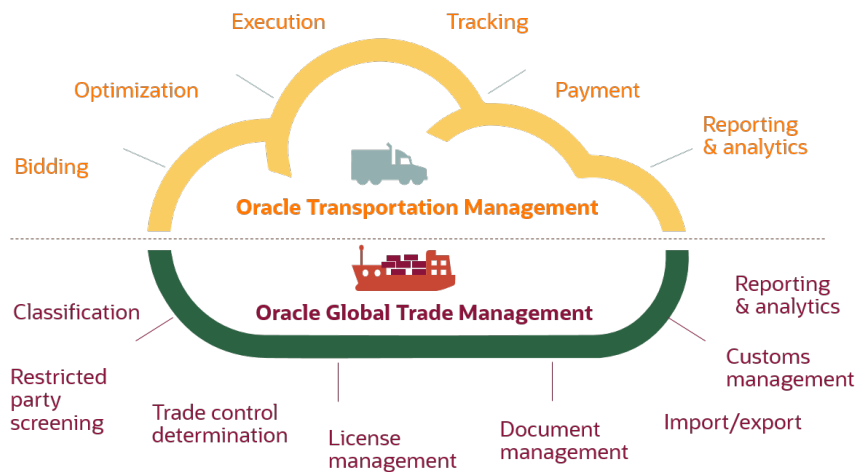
Execution

Tracking

Optimization

Payment

Reporting & analytics

Bidding

Oracle Transportation Management

Oracle Global Trade Management

Reporting & analytics

Classification

Customs management

Restricted party screening

Trade control determination

License management

Document management

Import/export